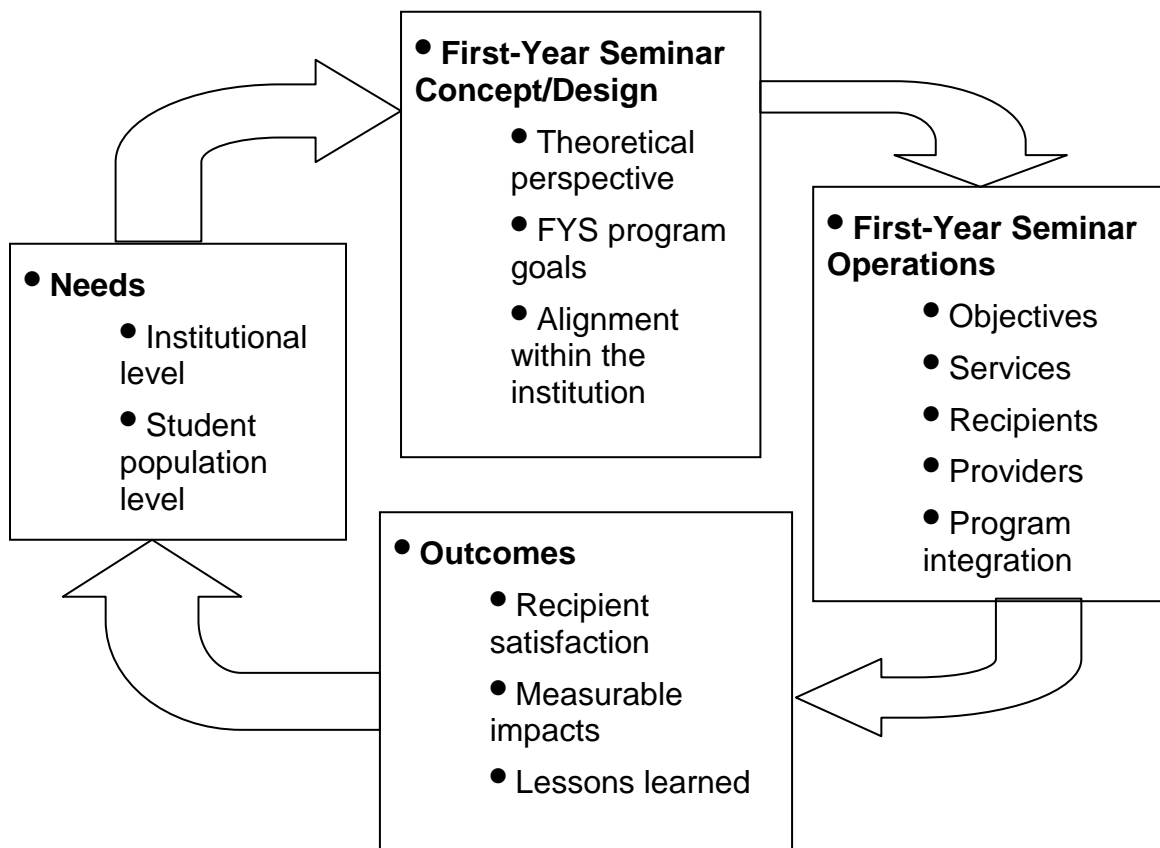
• **Needs**
• Institutional level
• Student population level

• **First-Year Seminar Concept/Design**
• Theoretical perspective
• FYS program goals
• Alignment within the institution

• **First-Year Seminar Operations**
• Objectives
• Services
• Recipients
• Providers
• Program integration

• **Outcomes**
• Recipient satisfaction
• Measurable impacts
• Lessons learned